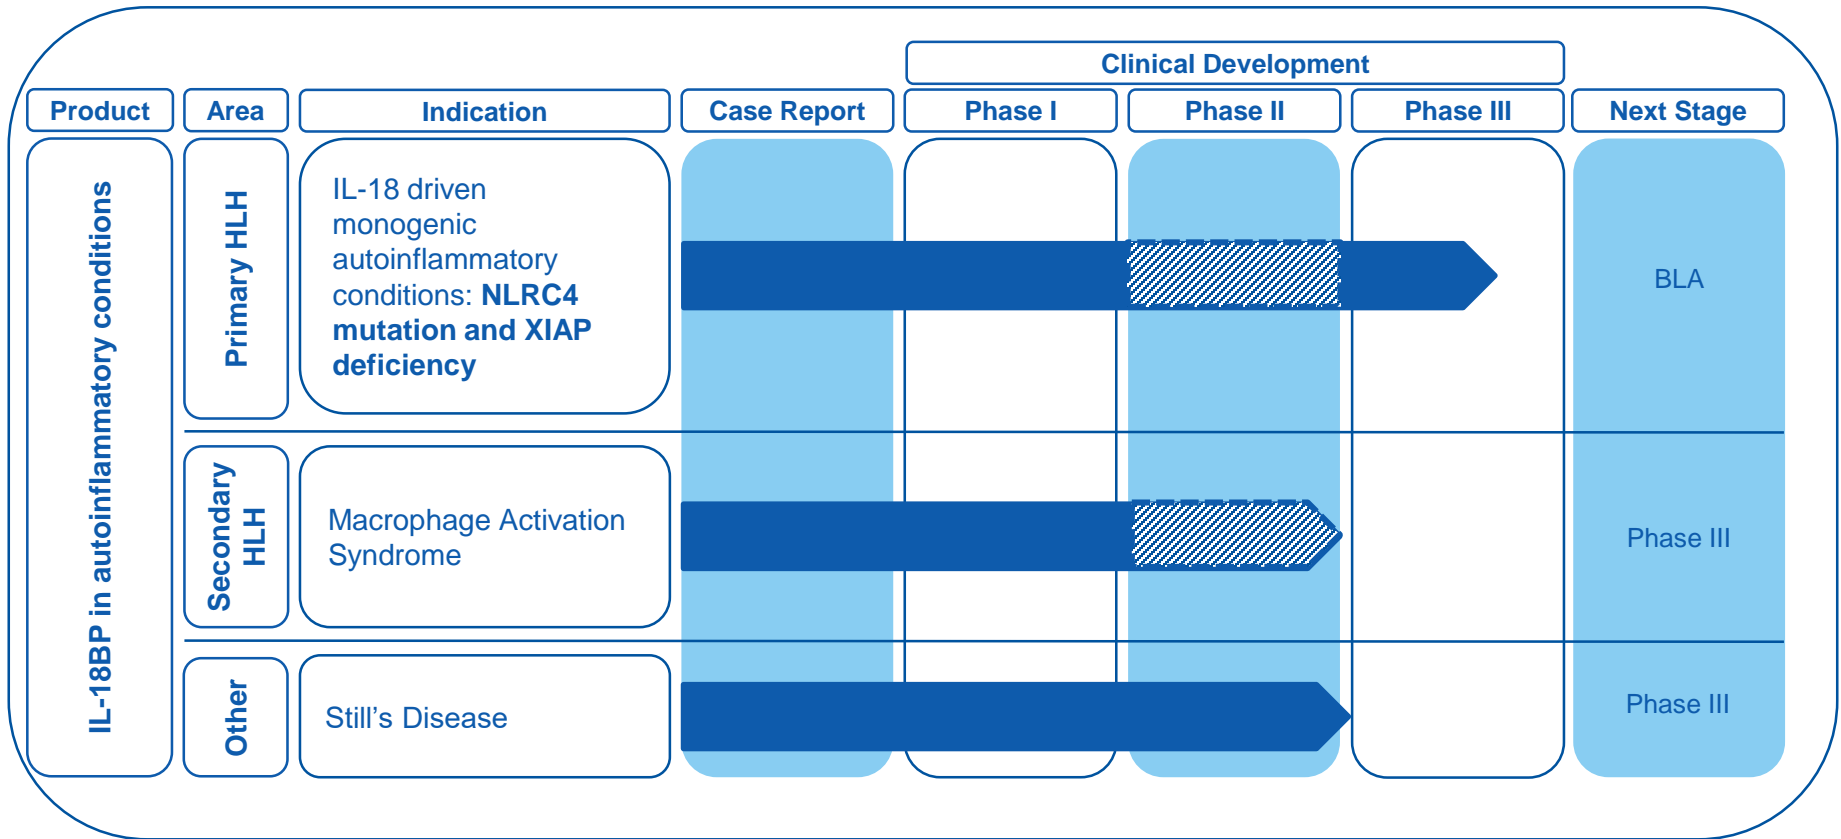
| Product | Area | Indication | Case Report | Phase I | Phase II | Phase III | Next Stage |
|---|---|---|---|---|---|---|---|
| IL-18BP in autoinflammatory conditions | Primary HLH | IL-18 driven monogenic autoinflammatory conditions: **NLRC4 mutation and XIAP deficiency** | | | | | BLA |
| | Secondary HLH | Macrophage Activation Syndrome | | | | | Phase III |
| | Other | Still’s Disease | | | | | Phase III |

Clinical Development